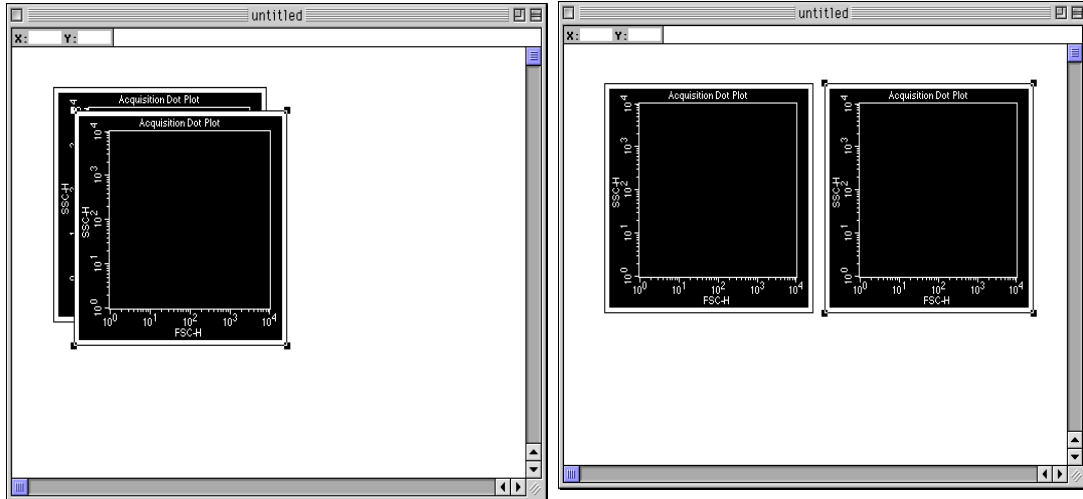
untitled

X: Y:

Acquisition Dot Plot

SSC-H

Acquisition Dot Plot

$10^4$
$10^3$
SSC-H $10^2$
$10^1$
$10^0$

$10^0$ $10^1$ $10^2$ $10^3$ $10^4$
FSC-H

untitled

X: Y:

Acquisition Dot Plot

$10^4$
$10^3$
SSC-H $10^2$
$10^1$
$10^0$

$10^0$ $10^1$ $10^2$ $10^3$ $10^4$
FSC-H

Acquisition Dot Plot

$10^4$
$10^3$
SSC-H $10^2$
$10^1$
$10^0$

$10^0$ $10^1$ $10^2$ $10^3$ $10^4$
FSC-H